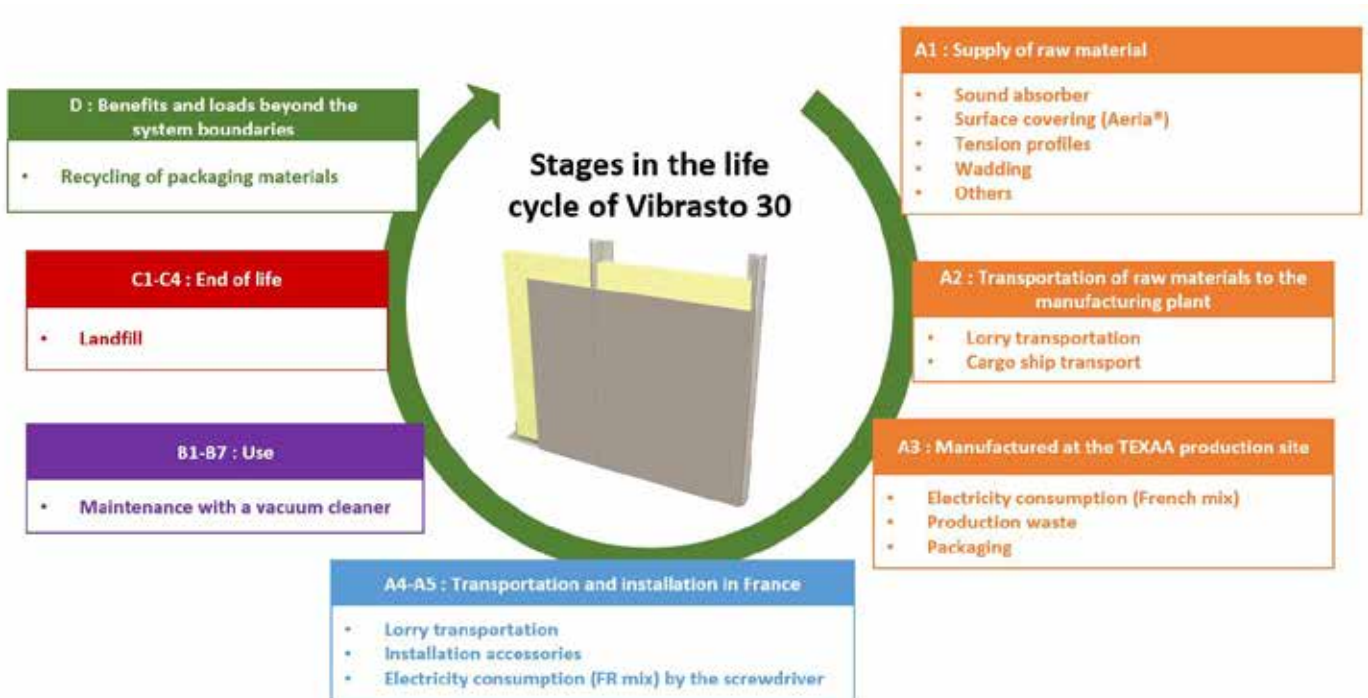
Stages in the life cycle of Vibrasto 30

A1 : Supply of raw material

- Sound absorber
- Surface covering (Aeria®)
- Tension profiles
- Wadding
- Others

A2 : Transportation of raw materials to the manufacturing plant

- Lorry transportation
- Cargo ship transport

A3 : Manufactured at the TEXAA production site

- Electricity consumption (French mix)
- Production waste
- Packaging

A4-A5 : Transportation and installation in France

- Lorry transportation
- Installation accessories
- Electricity consumption (FR mix) by the screwdriver

B1-B7 : Use

- Maintenance with a vacuum cleaner

C1-C4 : End of life

- Landfill

D : Benefits and loads beyond the system boundaries

- Recycling of packaging materials